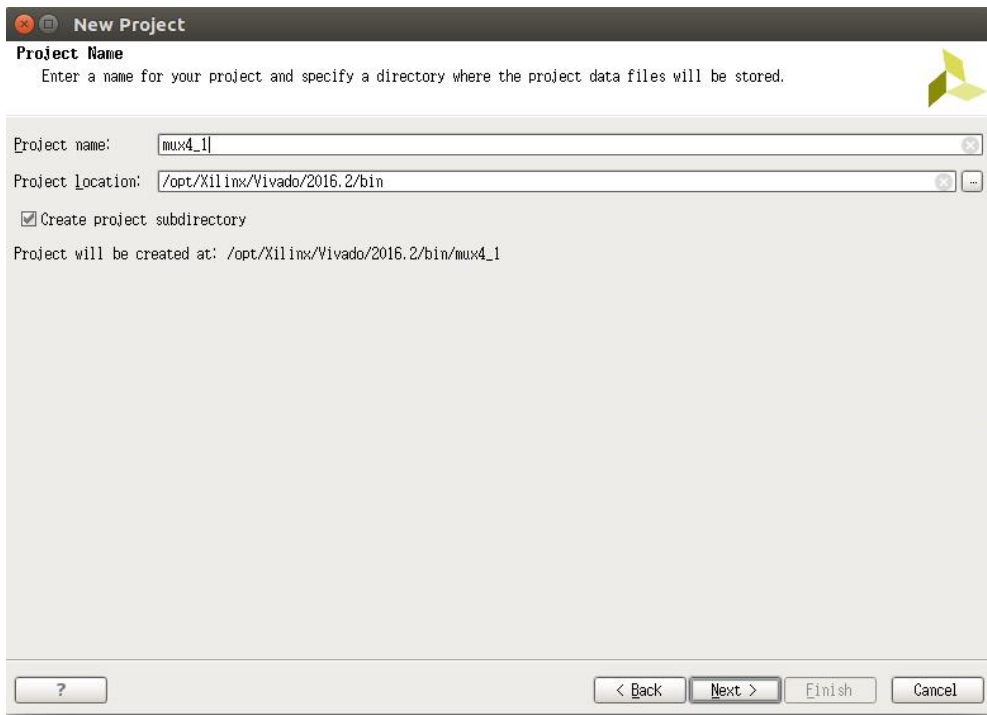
New Project

Project Name
Enter a name for your project and specify a directory where the project data files will be stored.

Project name: mux4_1

Project location: /opt/Xilinx/Vivado/2016.2/bin ...

Create project subdirectory

Project will be created at: /opt/Xilinx/Vivado/2016.2/bin/mux4_1

?

< Back

Next >

Finish

Cancel